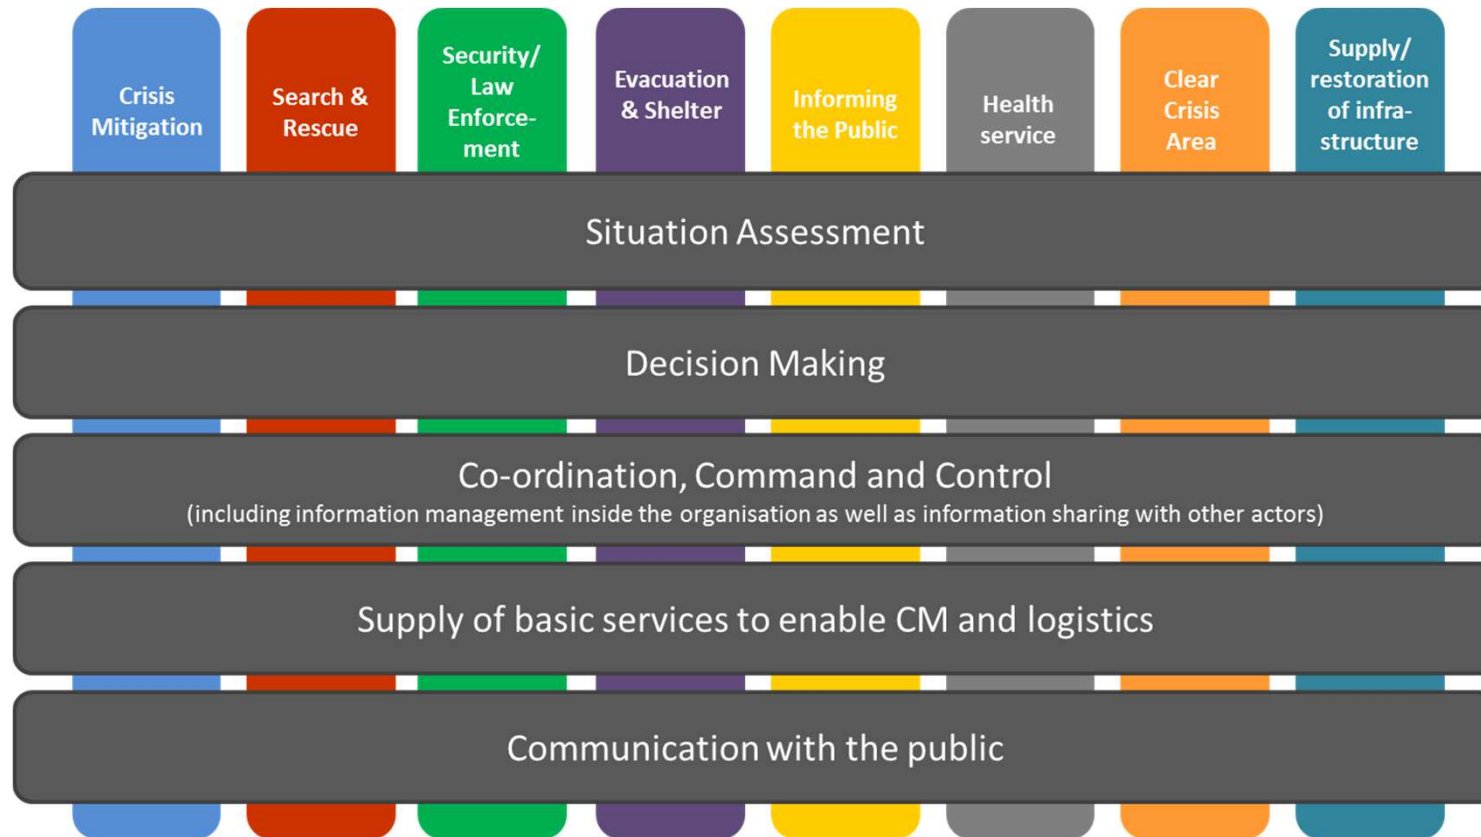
Crisis Mitigation

Search & Rescue

Security/ Law Enforcement

Evacuation & Shelter

Informing the Public

Health service

Clear Crisis Area

Supply/ restoration of infrastructure

Situation Assessment

Decision Making

Co-ordination, Command and Control
(including information management inside the organisation as well as information sharing with other actors)

Supply of basic services to enable CM and logistics

Communication with the public